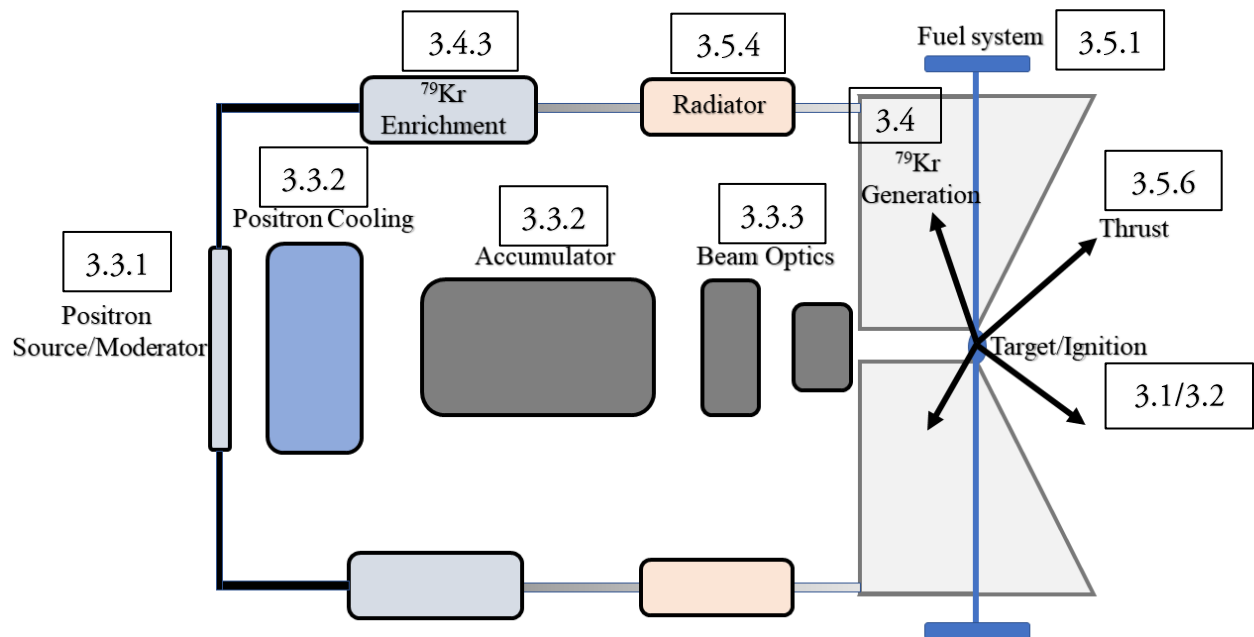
3.4.3

$^{79}$Kr Enrichment

3.5.4

Radiator

Fuel system

3.5.1

3.4

$^{79}$Kr Generation

3.3.2

Positron Cooling

3.3.2

Accumulator

3.3.3

Beam Optics

3.5.6

Thrust

3.3.1

Positron Source/Moderator

Target/Ignition

3.1/3.2